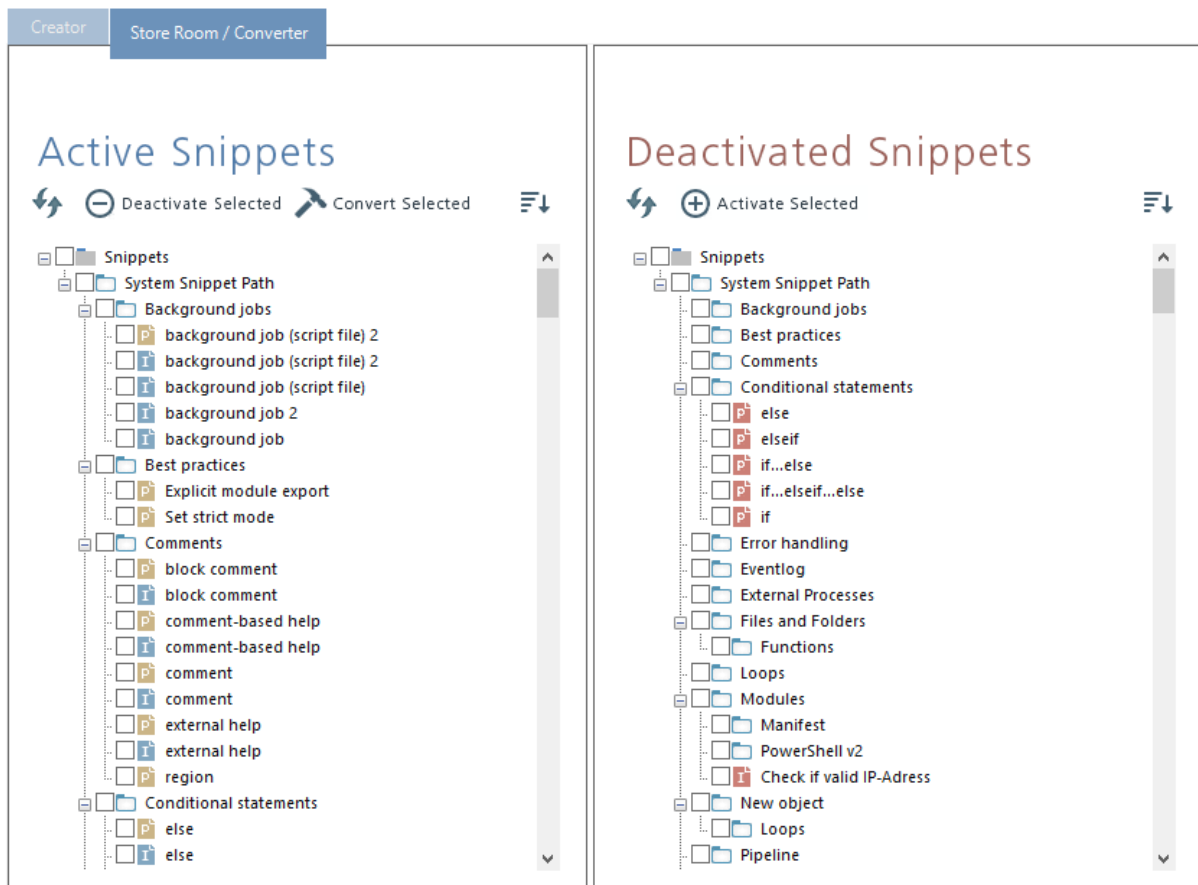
Creator
Store Room / Converter

Active Snippets

Deactivate Selected
Convert Selected

Snippets
System Snippet Path
Background jobs
background job (script file) 2
background job (script file) 2
background job (script file)
background job 2
background job
Best practices
Explicit module export
Set strict mode
Comments
block comment
block comment
comment-based help
comment-based help
comment
comment
external help
external help
region
Conditional statements
else
else

Deactivated Snippets

Activate Selected

Snippets
System Snippet Path
Background jobs
Best practices
Comments
Conditional statements
else
elseif
if...else
if...elseif...else
if
Error handling
Eventlog
External Processes
Files and Folders
Functions
Loops
Modules
Manifest
PowerShell v2
Check if valid IP-Adress
New object
Loops
Pipeline